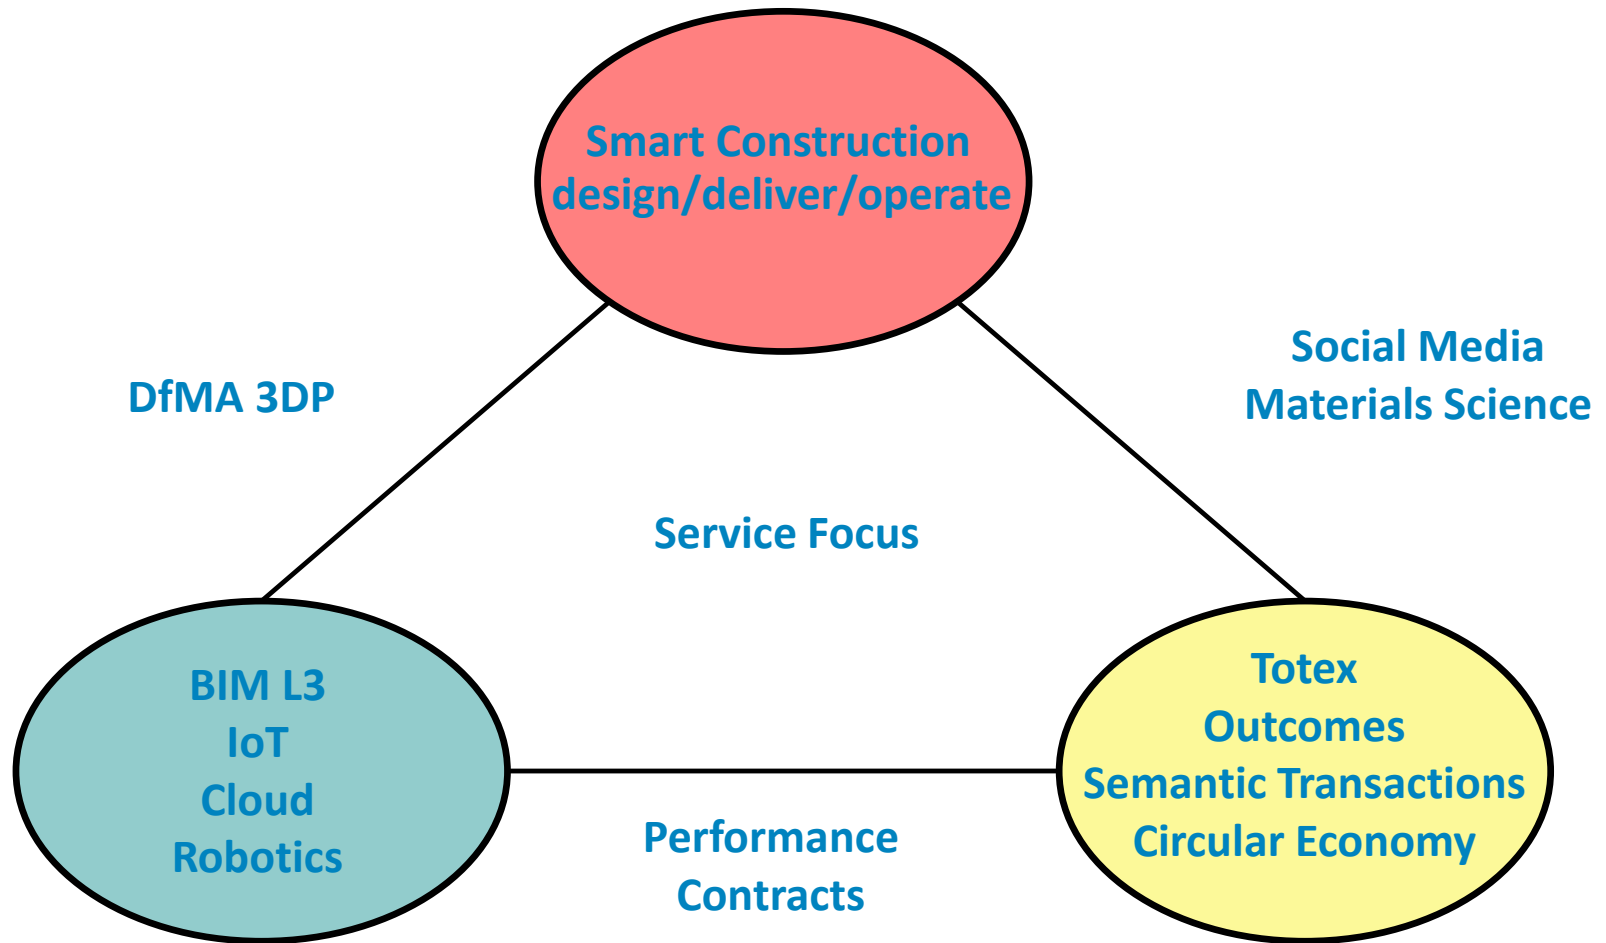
Smart Construction
design/deliver/operate

DfMA 3DP

Social Media
Materials Science

Service Focus

BIM L3
IoT
Cloud
Robotics

Totex
Outcomes
Semantic Transactions
Circular Economy

Performance
Contracts